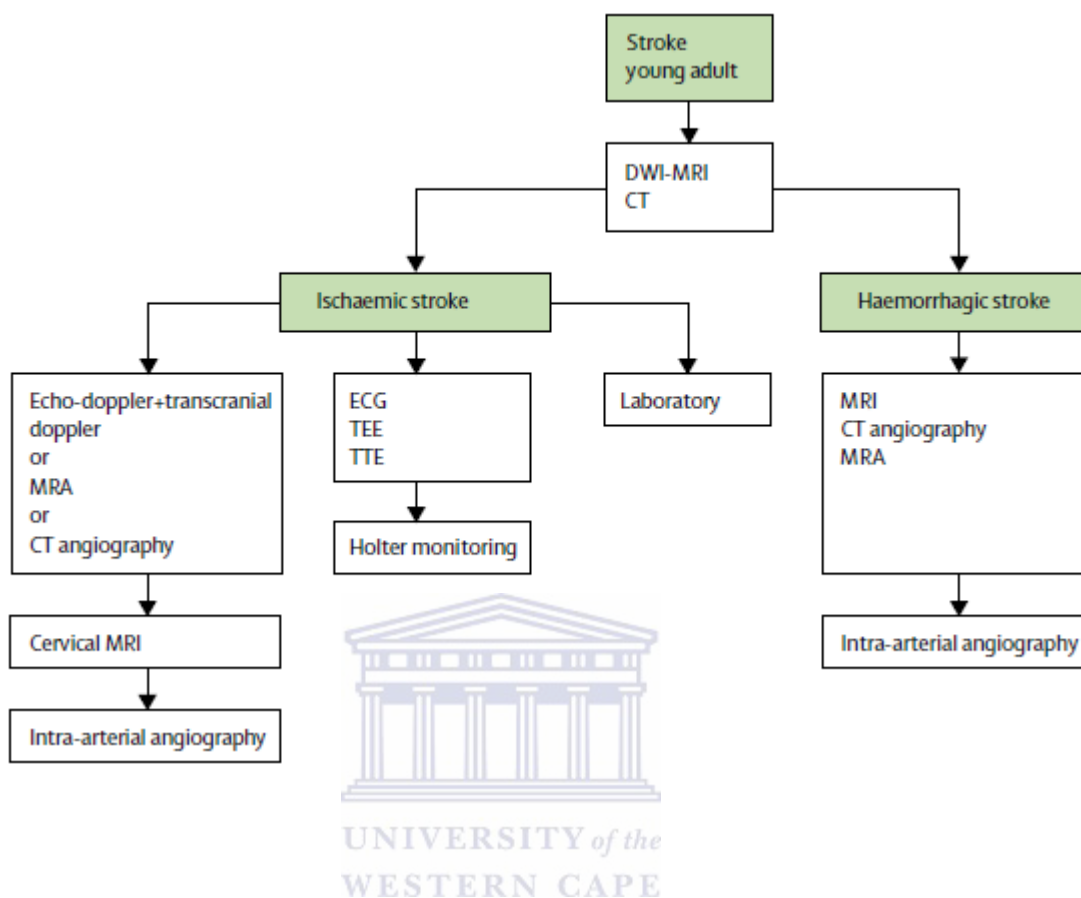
Stroke
young adult

DWI-MRI
CT

Ischaemic stroke

Haemorrhagic stroke

Echo-doppler+transcranial doppler
or
MRA
or
CT angiography

ECG
TEE
TTE

Laboratory

MRI
CT angiography
MRA

Holter monitoring

Cervical MRI

Intra-arterial angiography

Intra-arterial angiography

UNIVERSITY of the
WESTERN CAPE